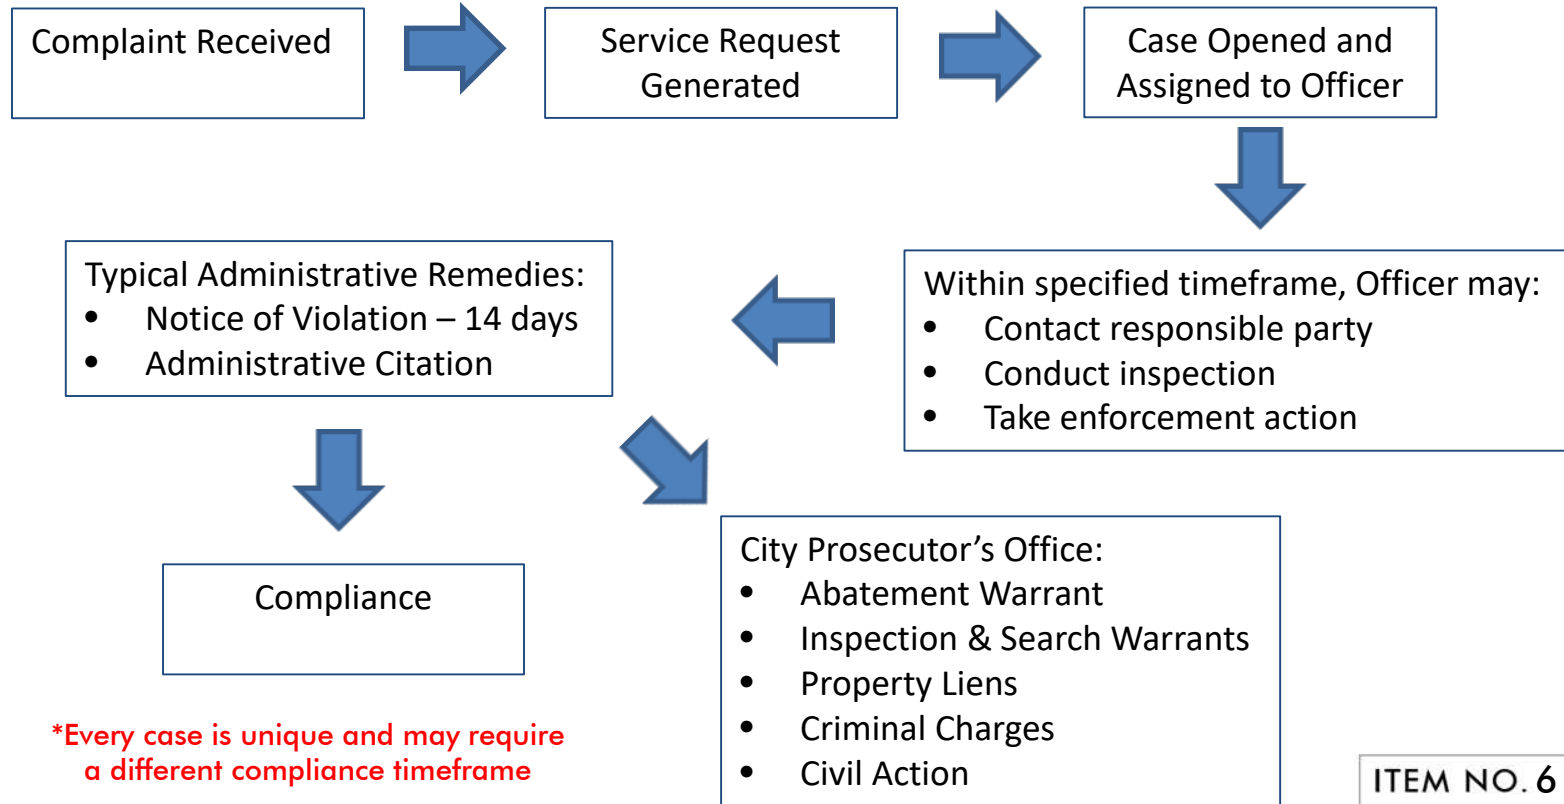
Complaint Received

Service Request Generated

Case Opened and Assigned to Officer

Within specified timeframe, Officer may:
- Contact responsible party
- Conduct inspection
- Take enforcement action

Typical Administrative Remedies:
- Notice of Violation – 14 days
- Administrative Citation

Compliance

City Prosecutor's Office:
- Abatement Warrant
- Inspection & Search Warrants
- Property Liens
- Criminal Charges
- Civil Action

*Every case is unique and may require a different compliance timeframe

ITEM NO. 6